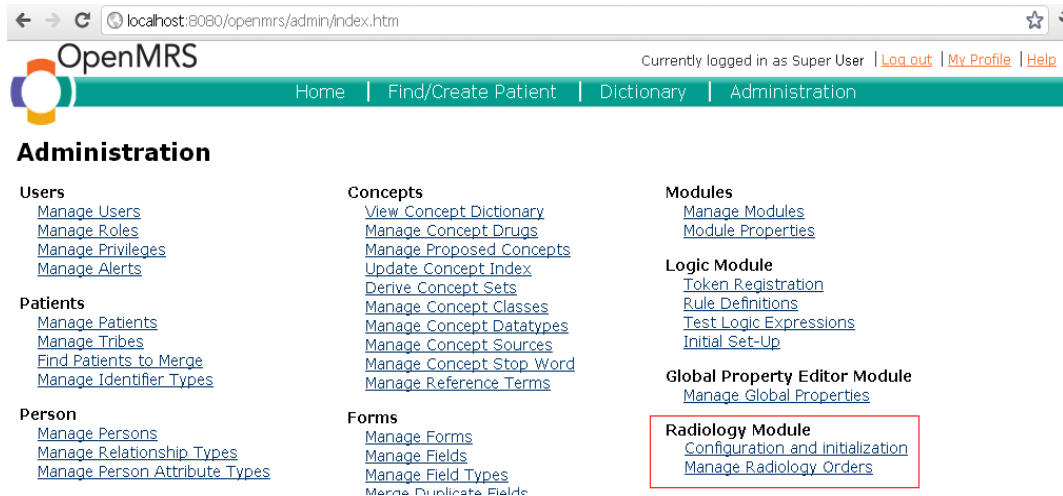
localhost:8080/openmrs/admin/index.htm

OpenMRS

Currently logged in as Super User | Log out | My Profile | Help

Home | Find/Create Patient | Dictionary | Administration

Administration

Users
Manage Users
Manage Roles
Manage Privileges
Manage Alerts

Patients
Manage Patients
Manage Tribes
Find Patients to Merge
Manage Identifier Types

Person
Manage Persons
Manage Relationship Types
Manage Person Attribute Types

Concepts
View Concept Dictionary
Manage Concept Drugs
Manage Proposed Concepts
Update Concept Index
Derive Concept Sets
Manage Concept Classes
Manage Concept Datatypes
Manage Concept Sources
Manage Concept Stop Word
Manage Reference Terms

Forms
Manage Forms
Manage Fields
Manage Field Types
Merge Duplicate Fields

Modules
Manage Modules
Module Properties

Logic Module
Token Registration
Rule Definitions
Test Logic Expressions
Initial Set-Up

Global Property Editor Module
Manage Global Properties

Radiology Module
Configuration and initialization
Manage Radiology Orders